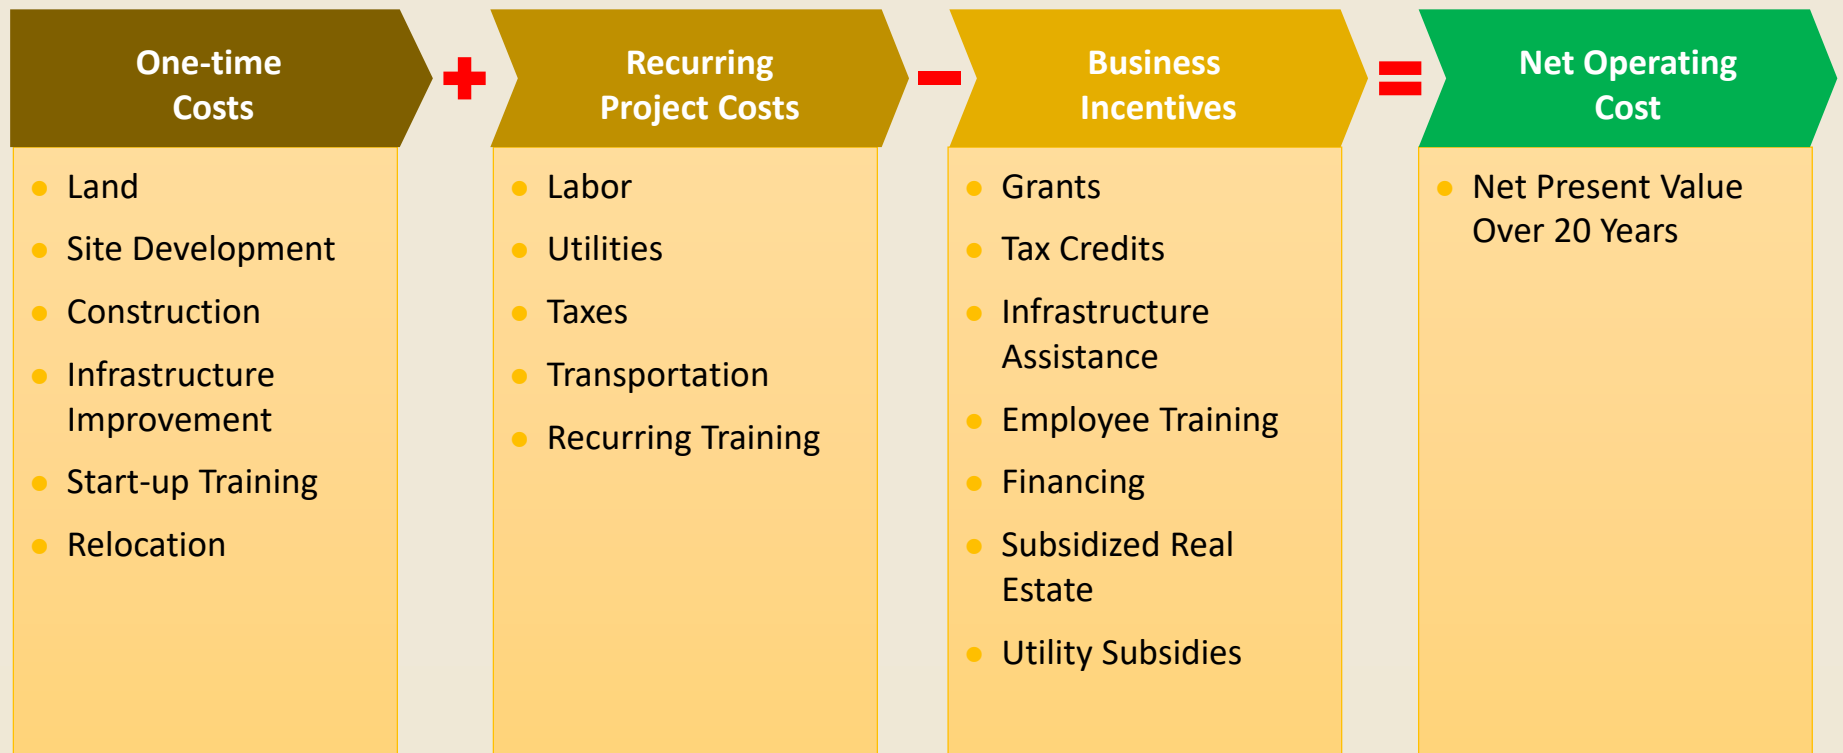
One-time Costs

- Land
- Site Development
- Construction
- Infrastructure Improvement
- Start-up Training
- Relocation

+

Recurring Project Costs

- Labor
- Utilities
- Taxes
- Transportation
- Recurring Training

−

Business Incentives

- Grants
- Tax Credits
- Infrastructure Assistance
- Employee Training
- Financing
- Subsidized Real Estate
- Utility Subsidies

=

Net Operating Cost

- Net Present Value Over 20 Years